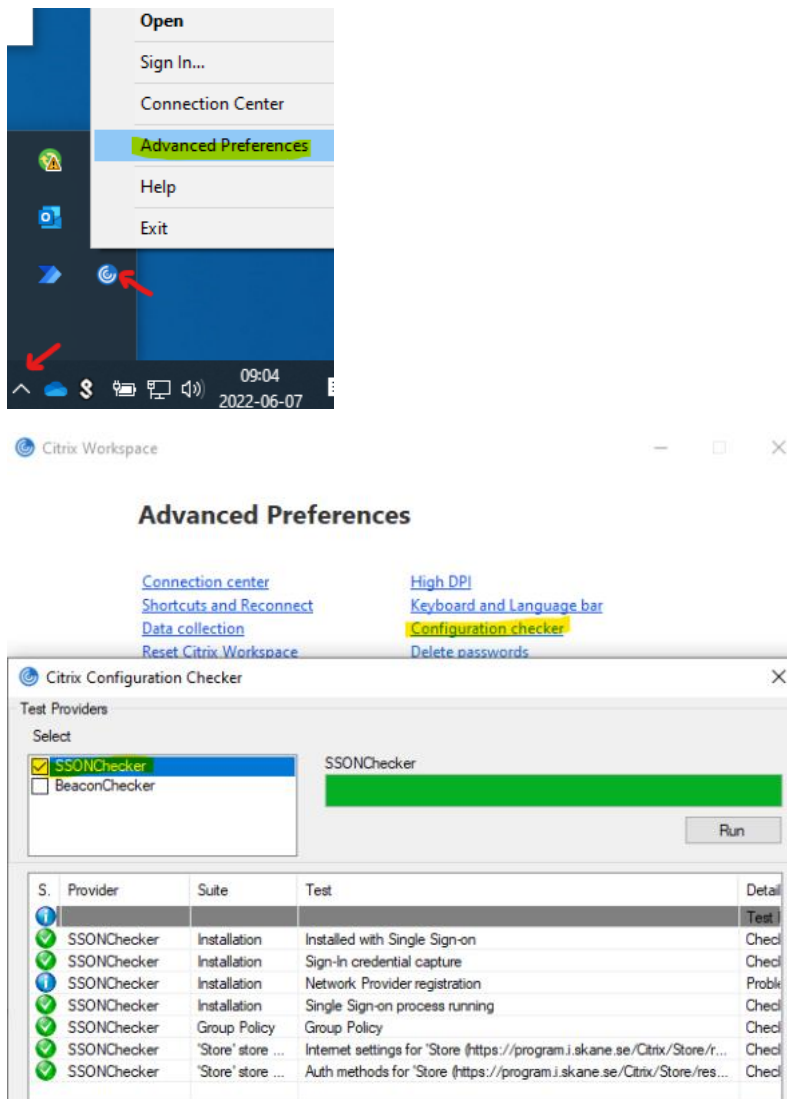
Open
Sign In...
Connection Center
Advanced Preferences
Help
Exit

09:04
2022-06-07

Citrix Workspace

Advanced Preferences

Connection center
Shortcuts and Reconnect
Data collection
Reset Citrix Workspace

High DPI
Keyboard and Language bar
Configuration checker
Delete passwords

Citrix Configuration Checker

Test Providers
Select
SSONChecker
BeaconChecker

SSONChecker

Run

| S. | Provider | Suite | Test | Detail |
|---|---|---|---|---|
| | | | | Test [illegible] |
| | SSONChecker | Installation | Installed with Single Sign-on | Checl |
| | SSONChecker | Installation | Sign-In credential capture | Checl |
| | SSONChecker | Installation | Network Provider registration | Proble |
| | SSONChecker | Installation | Single Sign-on process running | Checl |
| | SSONChecker | Group Policy | Group Policy | Checl |
| | SSONChecker | 'Store' store ... | Internet settings for 'Store (https://program.i.skane.se/Citrix/Store/r... | Checl |
| | SSONChecker | 'Store' store ... | Auth methods for 'Store (https://program.i.skane.se/Citrix/Store/res... | Checl |